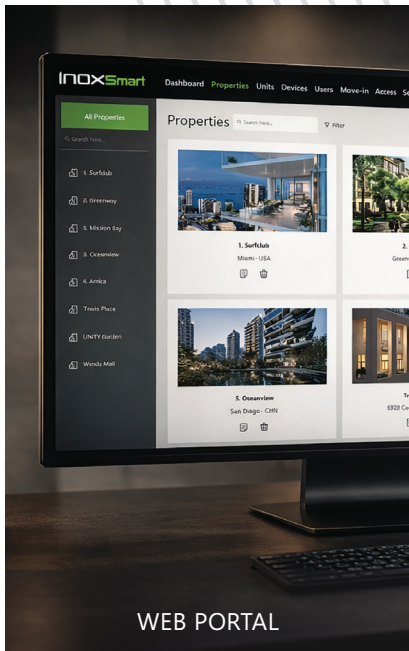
INOXSmart

Dashboard Properties Units Devices Users Move-in Access S

All Properties

Search here...

1. Surfclub

2. Greenway

3. Mission Bay

3. Oceanview

4. Amica

Travis Place

UNITY Garden

Wanda Mall

Properties

Search here...

Filter

1. Surfclub

Miami - USA

2.

Green

5. Oceanview

San Diego - CHN

Tr

6928 Co

WEB PORTAL